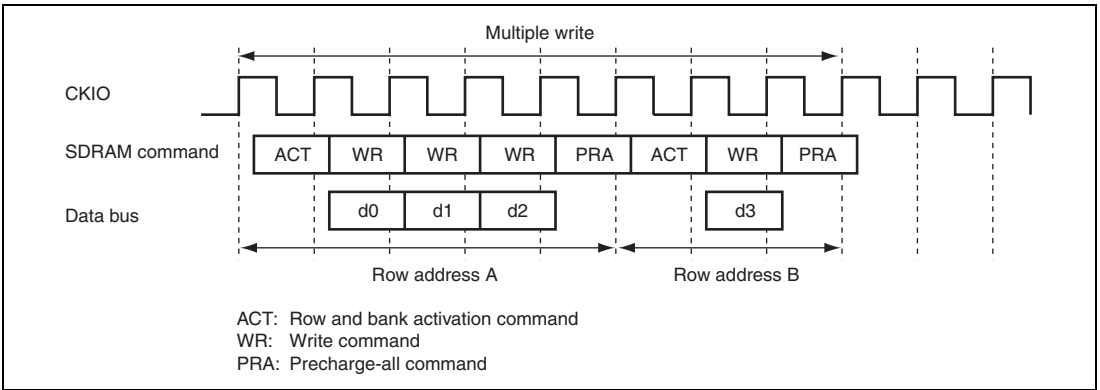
Multiple write

CKIO

SDRAM command

| ACT | WR | WR | WR | PRA | ACT | WR | PRA |
|---|---|---|---|---|---|---|---|

Data bus

| d0 | d1 | d2 |
|---|---|---|

| d3 |
|---|

Row address A

Row address B

ACT: Row and bank activation command
WR: Write command
PRA: Precharge-all command